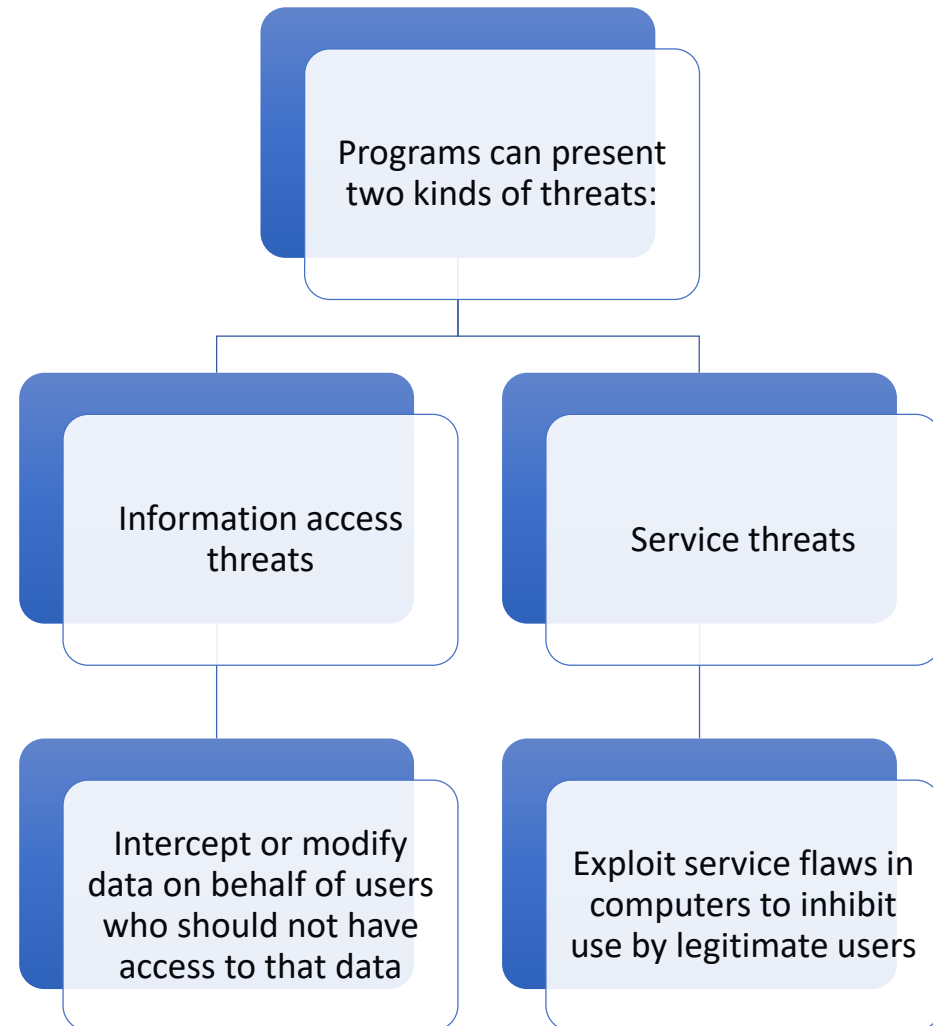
Programs can present two kinds of threats:

Information access threats

Service threats

Intercept or modify data on behalf of users who should not have access to that data

Exploit service flaws in computers to inhibit use by legitimate users